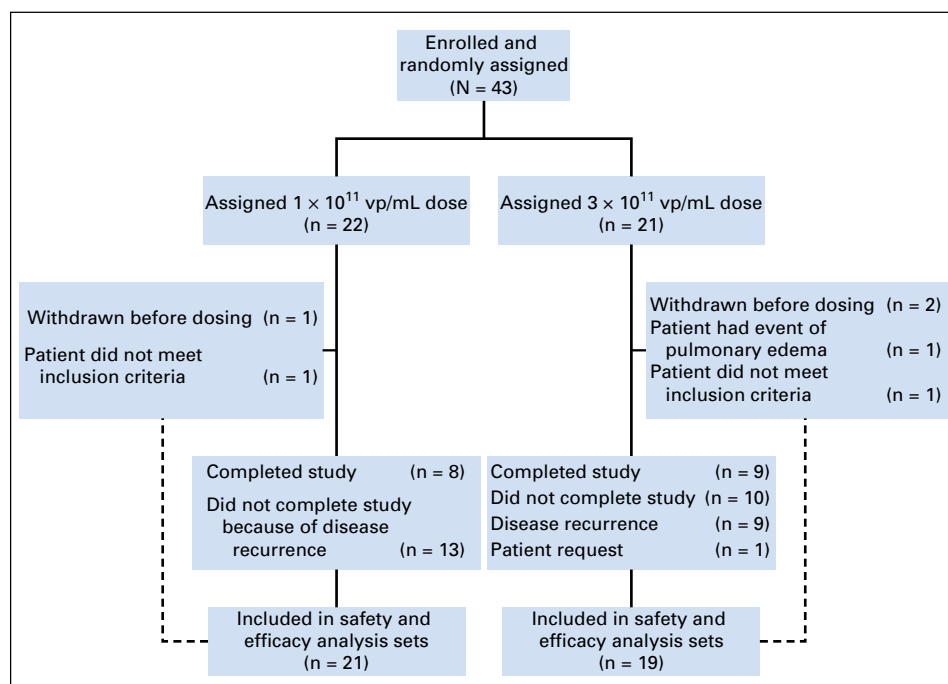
Enrolled and randomly assigned (N = 43)

Assigned $1 \times 10^{11}$ vp/mL dose (n = 22)

Assigned $3 \times 10^{11}$ vp/mL dose (n = 21)

Withdrawn before dosing (n = 1)
Patient did not meet inclusion criteria (n = 1)

Withdrawn before dosing (n = 2)
Patient had event of pulmonary edema (n = 1)
Patient did not meet inclusion criteria (n = 1)

Completed study (n = 8)
Did not complete study because of disease recurrence (n = 13)

Completed study (n = 9)
Did not complete study (n = 10)
Disease recurrence (n = 9)
Patient request (n = 1)

Included in safety and efficacy analysis sets (n = 21)

Included in safety and efficacy analysis sets (n = 19)